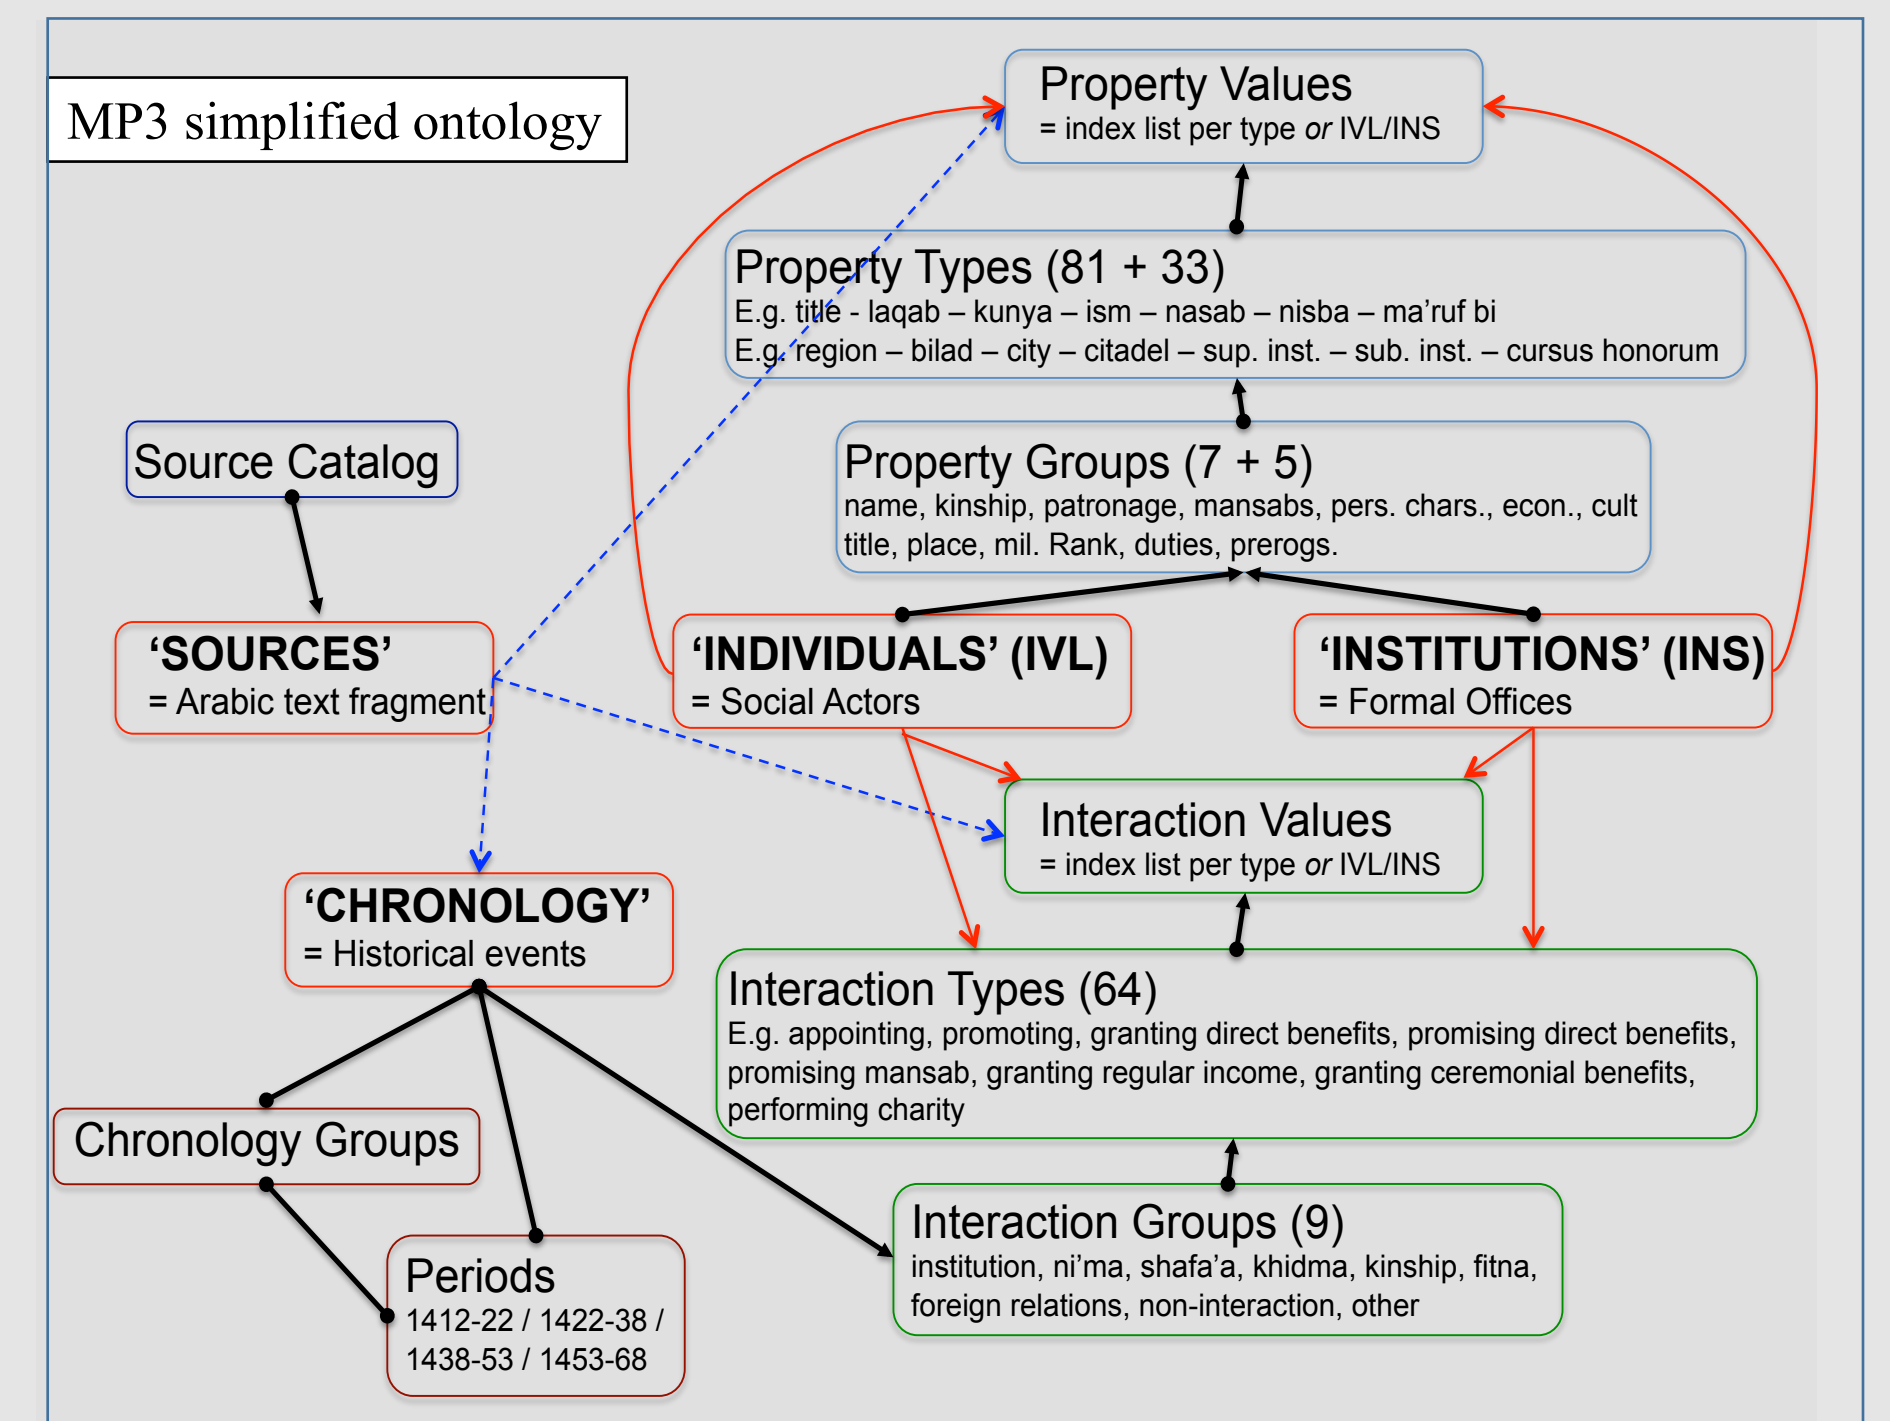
MP3 simplified ontology

Property Values
= index list per type *or* IVL/INS

Property Types (81 + 33)
E.g. title - laqab – kunya – ism – nasab – nisba – ma'ruf bi
E.g. region – bilad – city – citadel – sup. inst. – sub. inst. – cursus honorum

Source Catalog

Property Groups (7 + 5)
name, kinship, patronage, mansabs, pers. chars., econ., cult title, place, mil. Rank, duties, prerogs.

'SOURCES'
= Arabic text fragment

'INDIVIDUALS' (IVL)
= Social Actors

'INSTITUTIONS' (INS)
= Formal Offices

Interaction Values
= index list per type *or* IVL/INS

'CHRONOLOGY'
= Historical events

Interaction Types (64)
E.g. appointing, promoting, granting direct benefits, promising direct benefits, promising mansab, granting regular income, granting ceremonial benefits, performing charity

Chronology Groups

Interaction Groups (9)
institution, ni'ma, shafa'a, khidma, kinship, fitna, foreign relations, non-interaction, other

Periods
1412-22 / 1422-38 / 1438-53 / 1453-68